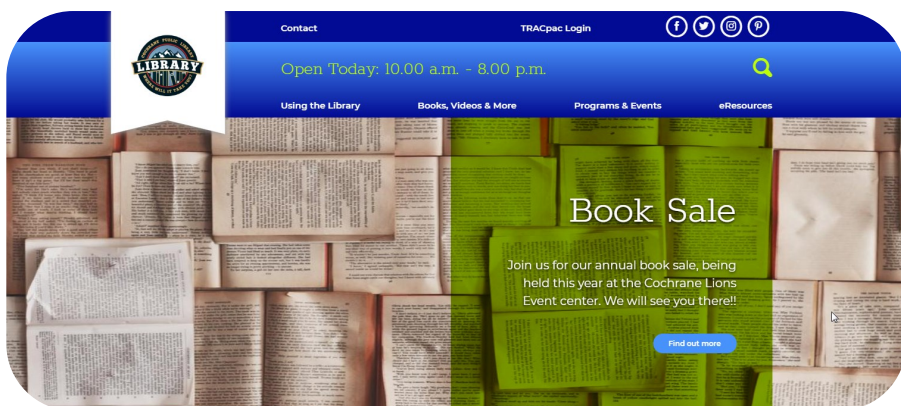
COCHRANE PUBLIC LIBRARY
LIBRARY
WHERE WILL IT TAKE YOU?

Contact

TRACpac Login

Open Today: 10.00 a.m. - 8.00 p.m.

Using the Library

Books, Videos & More

Programs & Events

eResources

Book Sale

Join us for our annual book sale, being held this year at the Cochrane Lions Event center. We will see you there!!

Find out more